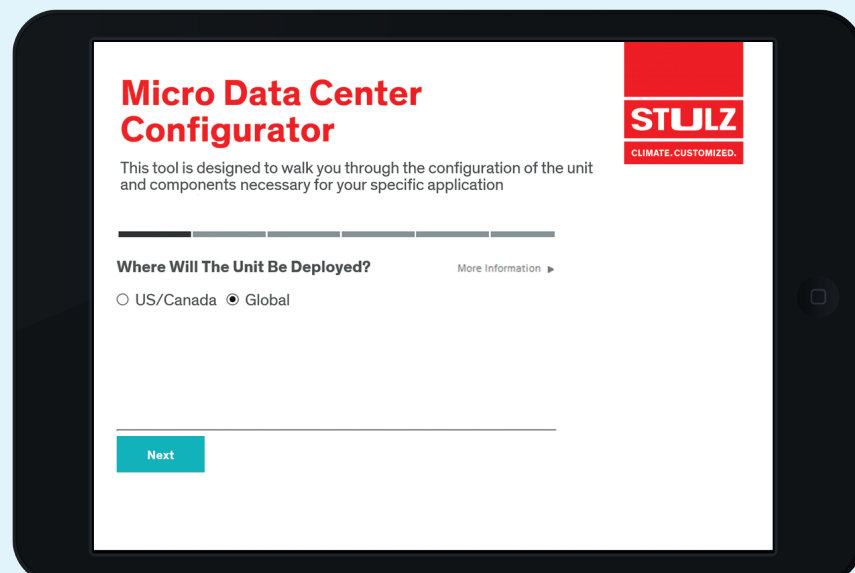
Micro Data Center Configurator

This tool is designed to walk you through the configuration of the unit and components necessary for your specific application

STULZ
CLIMATE. CUSTOMIZED.

Where Will The Unit Be Deployed?

More Information ▶

○ US/Canada ◉ Global

Next